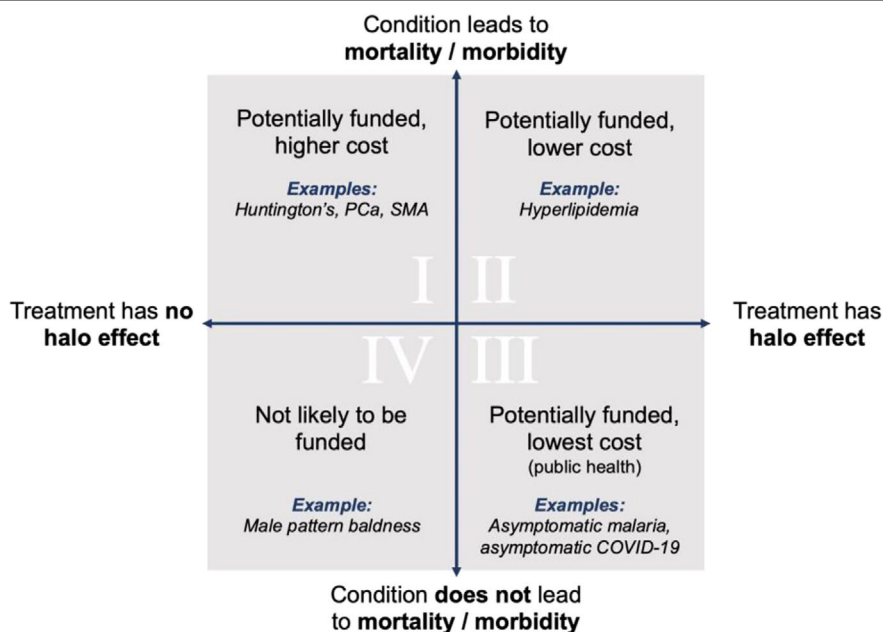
Condition leads to
**mortality / morbidity**

Potentially funded, higher cost

*Examples:*
*Huntington's, PCa, SMA*

Potentially funded, lower cost

*Example:*
*Hyperlipidemia*

I II

Treatment has **no halo effect**

Treatment has **halo effect**

IV III

Not likely to be funded

*Example:*
*Male pattern baldness*

Potentially funded, lowest cost
(public health)

*Examples:*
*Asymptomatic malaria, asymptomatic COVID-19*

Condition **does not** lead to **mortality / morbidity**